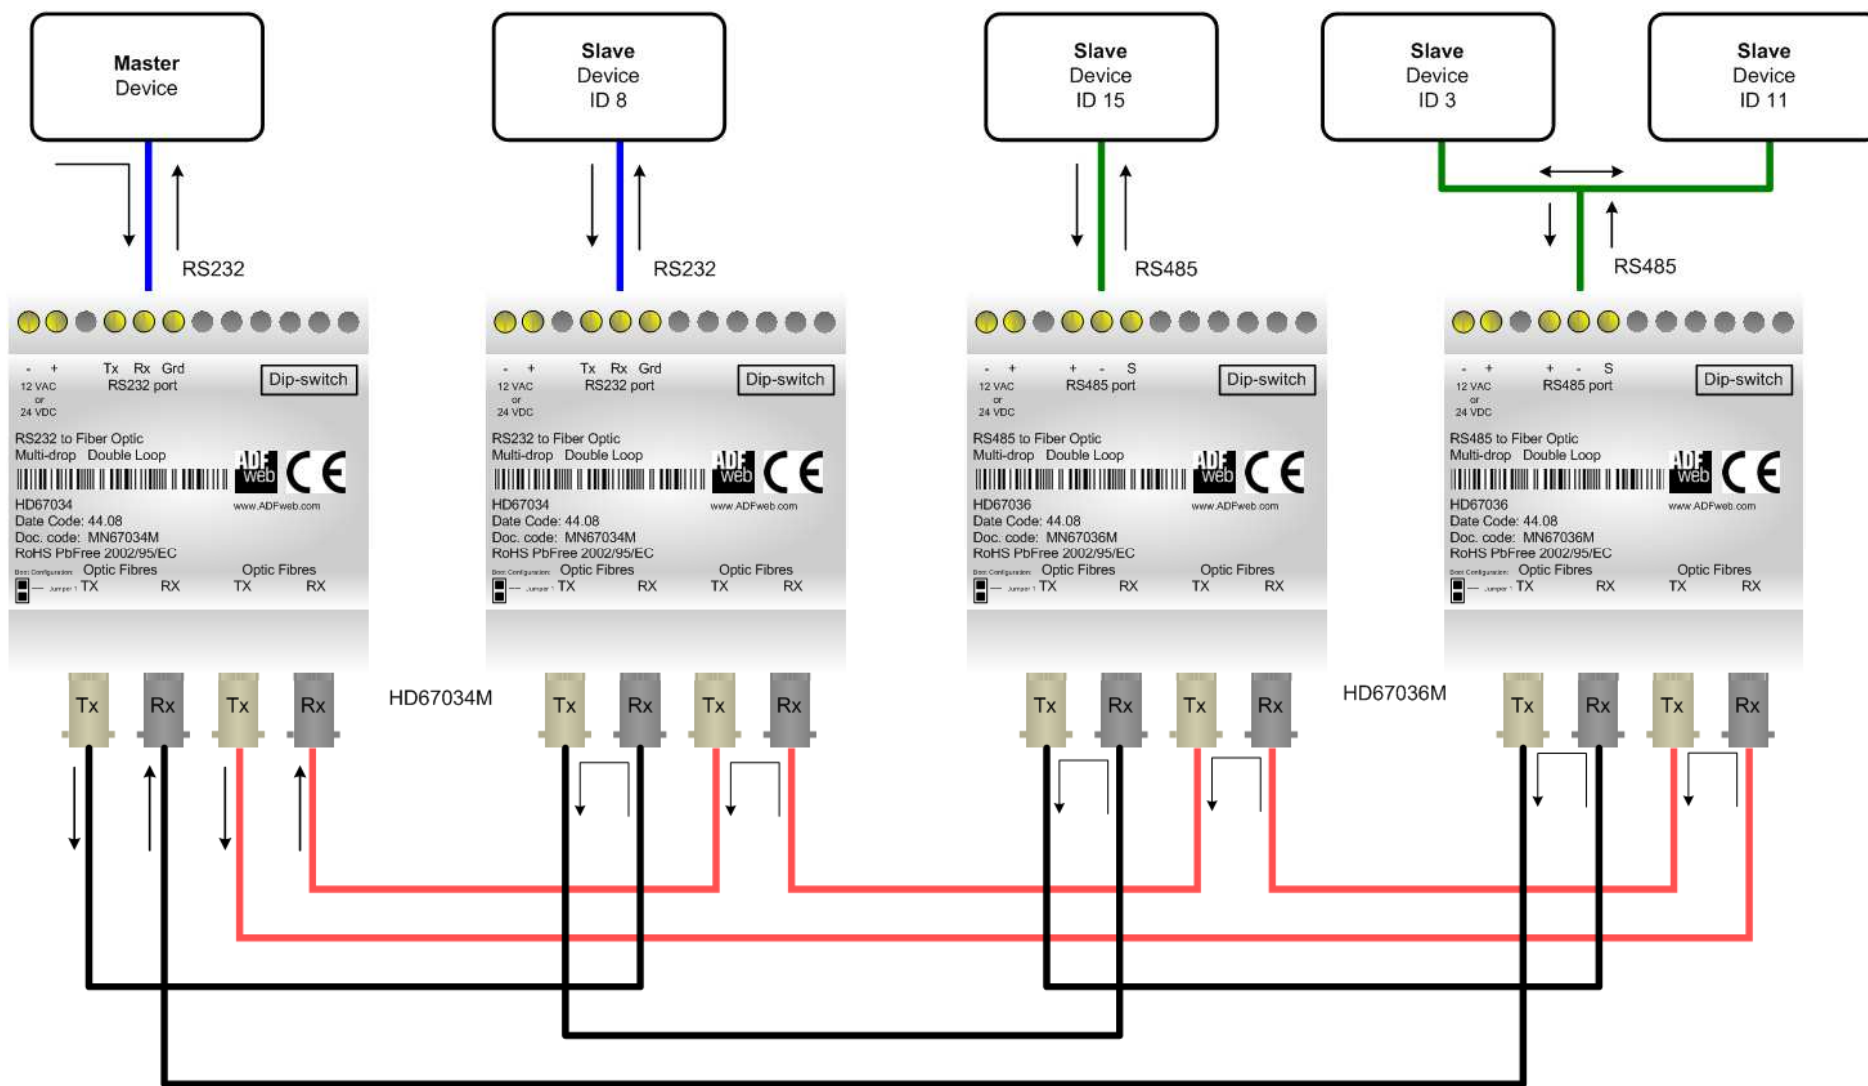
Master
Device

Slave
Device
ID 8

Slave
Device
ID 15

Slave
Device
ID 3

Slave
Device
ID 11

RS232

RS232

RS485

RS485

- + Tx Rx Grd
12 VAC or 24 VDC
RS232 port
Dip-switch
RS232 to Fiber Optic
Multi-drop Double Loop
ADF web
CE
HD67034
www.ADFweb.com
Date Code: 44.08
Doc. code: MN67034M
RoHS PbFree 2002/95/EC
Optic Fibres Optic Fibres
TX RX TX RX

- + Tx Rx Grd
12 VAC or 24 VDC
RS232 port
Dip-switch
RS232 to Fiber Optic
Multi-drop Double Loop
ADF web
CE
HD67034
www.ADFweb.com
Date Code: 44.08
Doc. code: MN67034M
RoHS PbFree 2002/95/EC
Optic Fibres Optic Fibres
TX RX TX RX

- + + - S
12 VAC or 24 VDC
RS485 port
Dip-switch
RS485 to Fiber Optic
Multi-drop Double Loop
ADF web
CE
HD67036
www.ADFweb.com
Date Code: 44.08
Doc. code: MN67036M
RoHS PbFree 2002/95/EC
Optic Fibres Optic Fibres
TX RX TX RX

- + + - S
12 VAC or 24 VDC
RS485 port
Dip-switch
RS485 to Fiber Optic
Multi-drop Double Loop
ADF web
CE
HD67036
www.ADFweb.com
Date Code: 44.08
Doc. code: MN67036M
RoHS PbFree 2002/95/EC
Optic Fibres Optic Fibres
TX RX TX RX

Tx Rx Tx Rx
HD67034M
Tx Rx Tx Rx
Tx Rx Tx Rx
HD67036M
Tx Rx Tx Rx